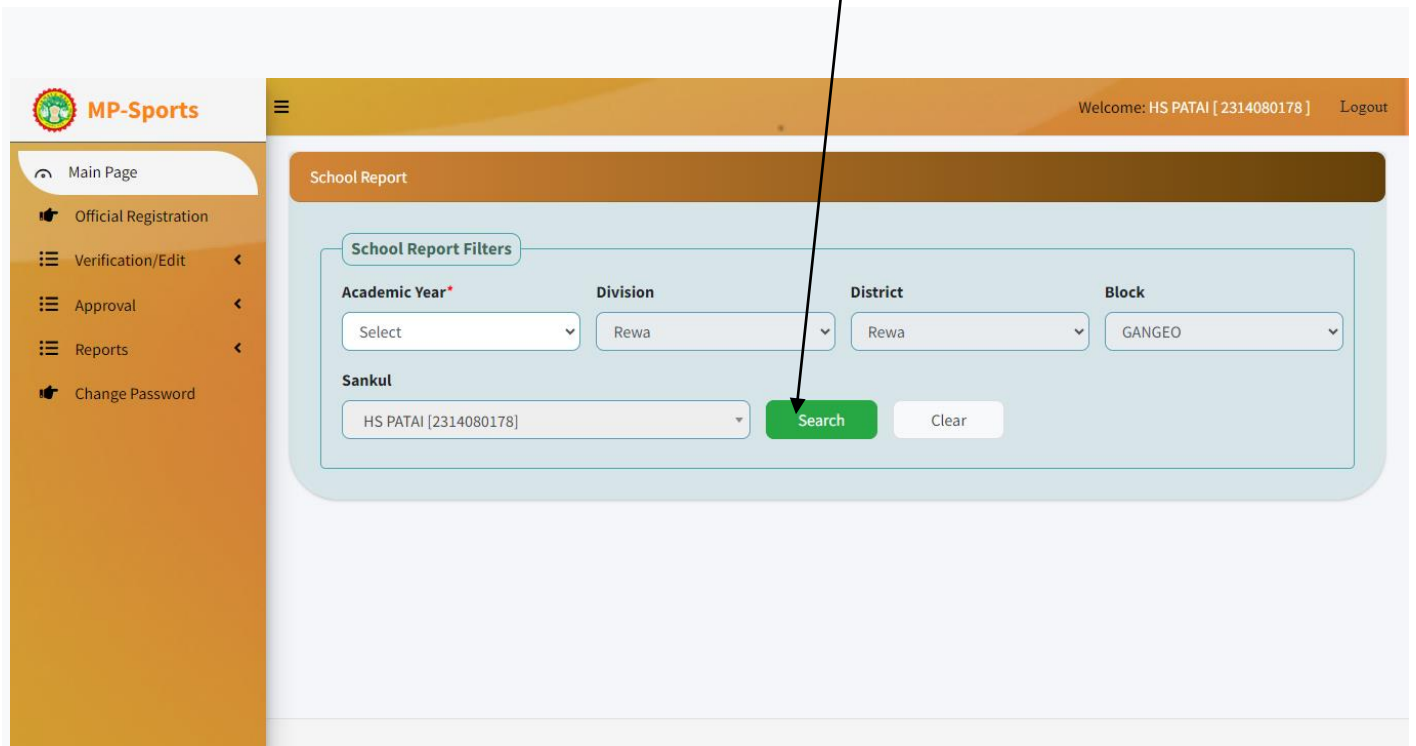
MP-Sports

Welcome: HS PATAI [ 2314080178 ] Logout

Main Page
Official Registration
Verification/Edit
Approval
Reports
Change Password

School Report

School Report Filters

Academic Year*
Select

Division
Rewa

District
Rewa

Block
GANGEO

Sankul
HS PATAI [2314080178]

Search

Clear